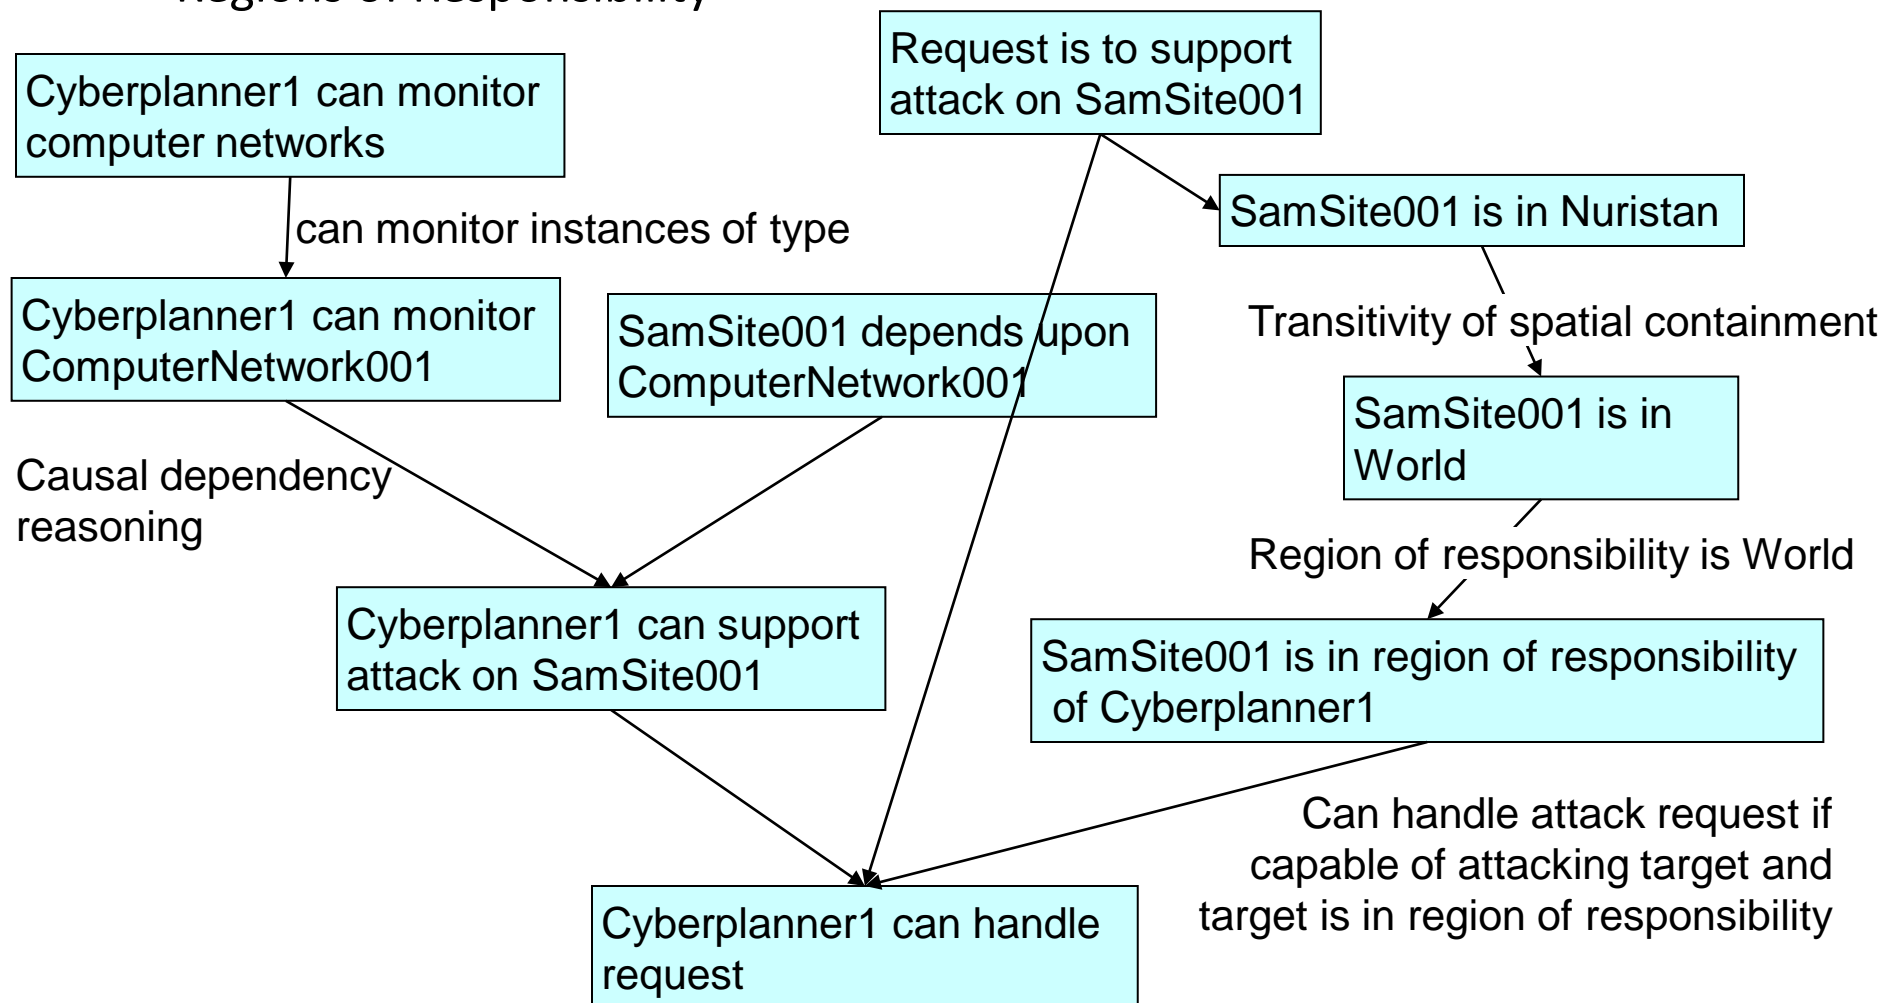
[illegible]

Request is to support attack on SamSite001

Cyberplanner1 can monitor computer networks

can monitor instances of type

SamSite001 is in Nuristan

Cyberplanner1 can monitor ComputerNetwork001

SamSite001 depends upon ComputerNetwork001

Transitivity of spatial containment

SamSite001 is in World

Causal dependency reasoning

Region of responsibility is World

Cyberplanner1 can support attack on SamSite001

SamSite001 is in region of responsibility of Cyberplanner1

Can handle attack request if capable of attacking target and target is in region of responsibility

Cyberplanner1 can handle request